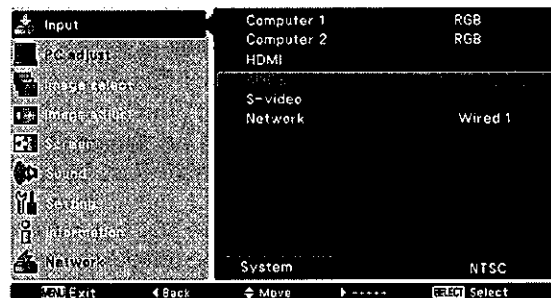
Input
PC adjust
Image select
Image adjust
Screen
Sound
Setting
Information
Network

Computer 1 RGB
Computer 2 RGB
HDMI
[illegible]
S-video
Network Wired 1

System NTSC

MENU Exit ◀ Back ⇕ Move ▶ ----- SELECT Select